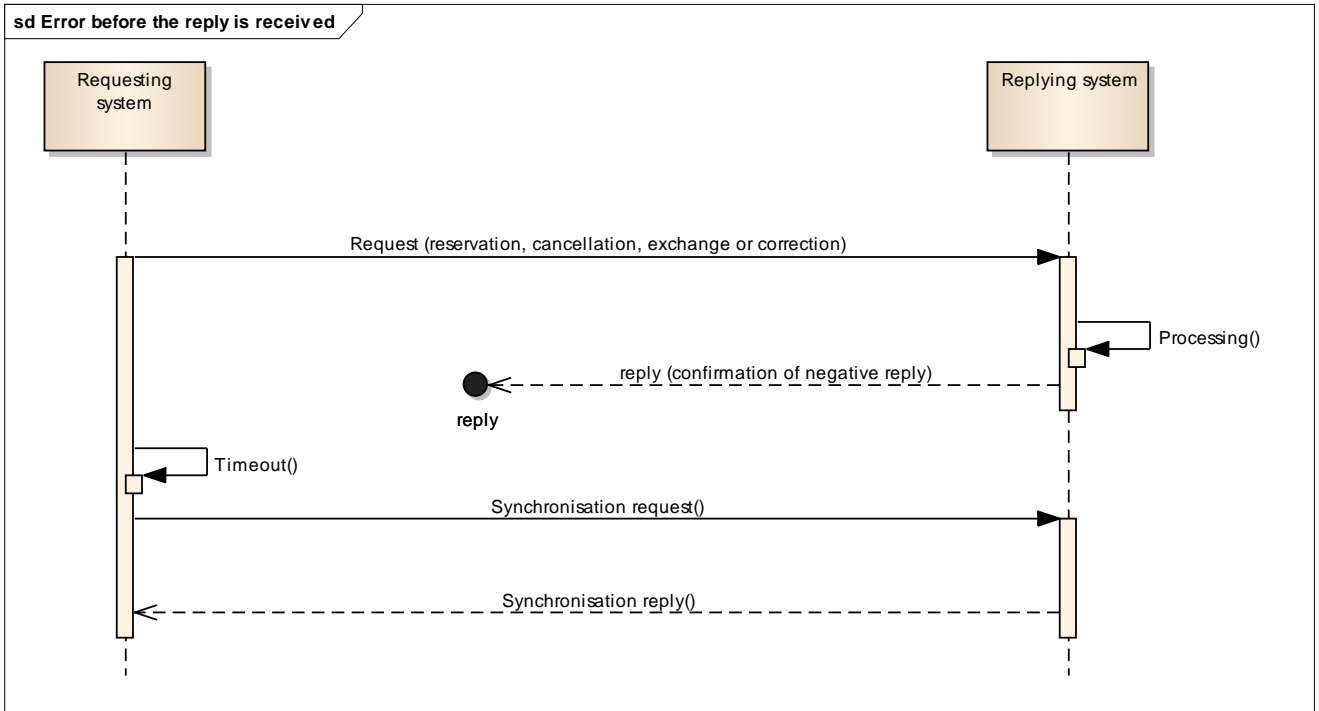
sd Error before the reply is received

Requesting system

Replying system

Request (reservation, cancellation, exchange or correction)

Processing()

reply (confirmation of negative reply)

reply

Timeout()

Synchronisation request()

Synchronisation reply()